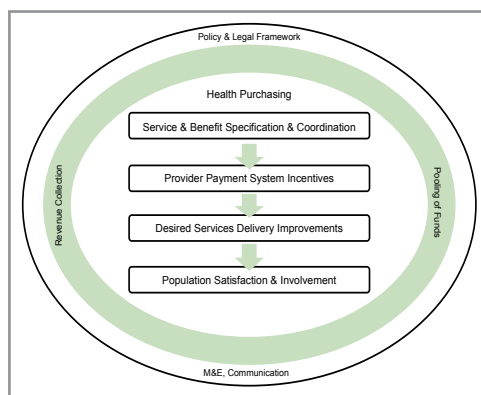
Policy & Legal Framework

Health Purchasing

Service & Benefit Specification & Coordination

Provider Payment System Incentives

Desired Services Delivery Improvements

Population Satisfaction & Involvement

Revenue Collection

Pooling of Funds

M&E, Communication